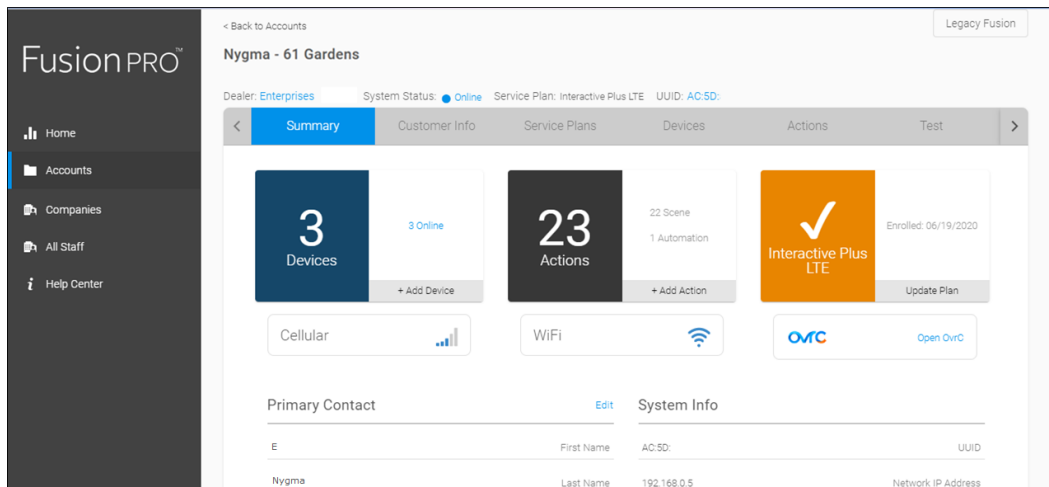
FusionPRO™

Home
Accounts
Companies
All Staff
Help Center

< Back to Accounts

Legacy Fusion

Nygma - 61 Gardens

Dealer: Enterprises System Status: Online Service Plan: Interactive Plus LTE UUID: AC:5D:

Summary Customer Info Service Plans Devices Actions Test

3
Devices
3 Online
+ Add Device

23
Actions
22 Scene
1 Automation
+ Add Action

Interactive Plus LTE
Enrolled: 06/19/2020
Update Plan

Cellular

WiFi

OvrC
Open OvrC

Primary Contact
Edit
E
First Name
Nygma
Last Name

System Info
AC:5D:
UUID
192.168.0.5
Network IP Address